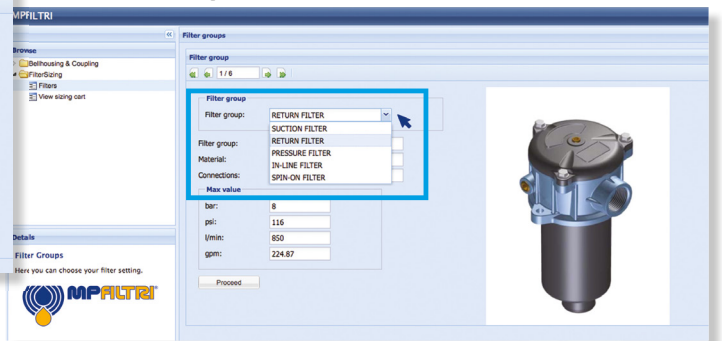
MPFILTRI

«

Browse

Bellhousing & Coupling

FilterSizing

Filters

View sizing cart

Details

Filter Groups

Here you can choose your filter setting.

MPFILTRI

Filter groups

Filter group

1 / 6

Filter group

Filter group: RETURN FILTER

SUCTION FILTER
RETURN FILTER
PRESSURE FILTER
IN-LINE FILTER
SPIN-ON FILTER

Filter group:

Material:

Connections:

Max value

bar: 8

psi: 116

l/min: 850

gpm: 224.87

Proceed